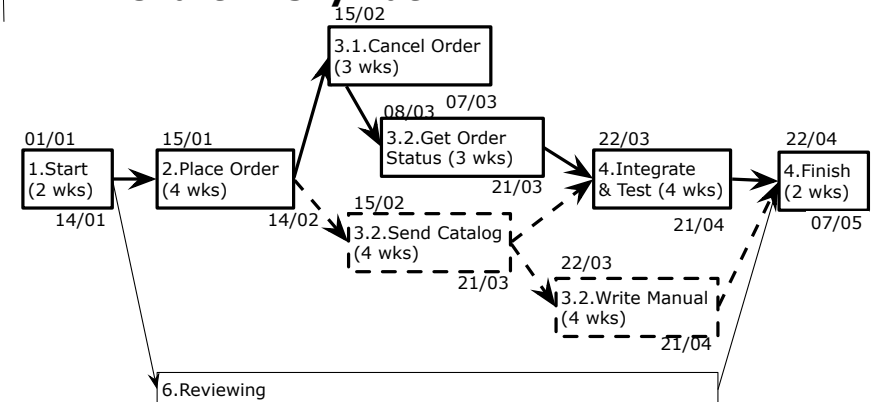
15/02
3.1.Cancel Order (3 wks)

08/03
07/03
3.2.Get Order Status (3 wks)

01/01
1.Start (2 wks)
14/01

15/01
2.Place Order (4 wks)
14/02

22/03
4.Integrate & Test (4 wks)
21/03
21/04

22/04
4.Finish (2 wks)
07/05

15/02
3.2.Send Catalog (4 wks)
21/03

22/03
3.2.Write Manual (4 wks)
21/04

6.Reviewing